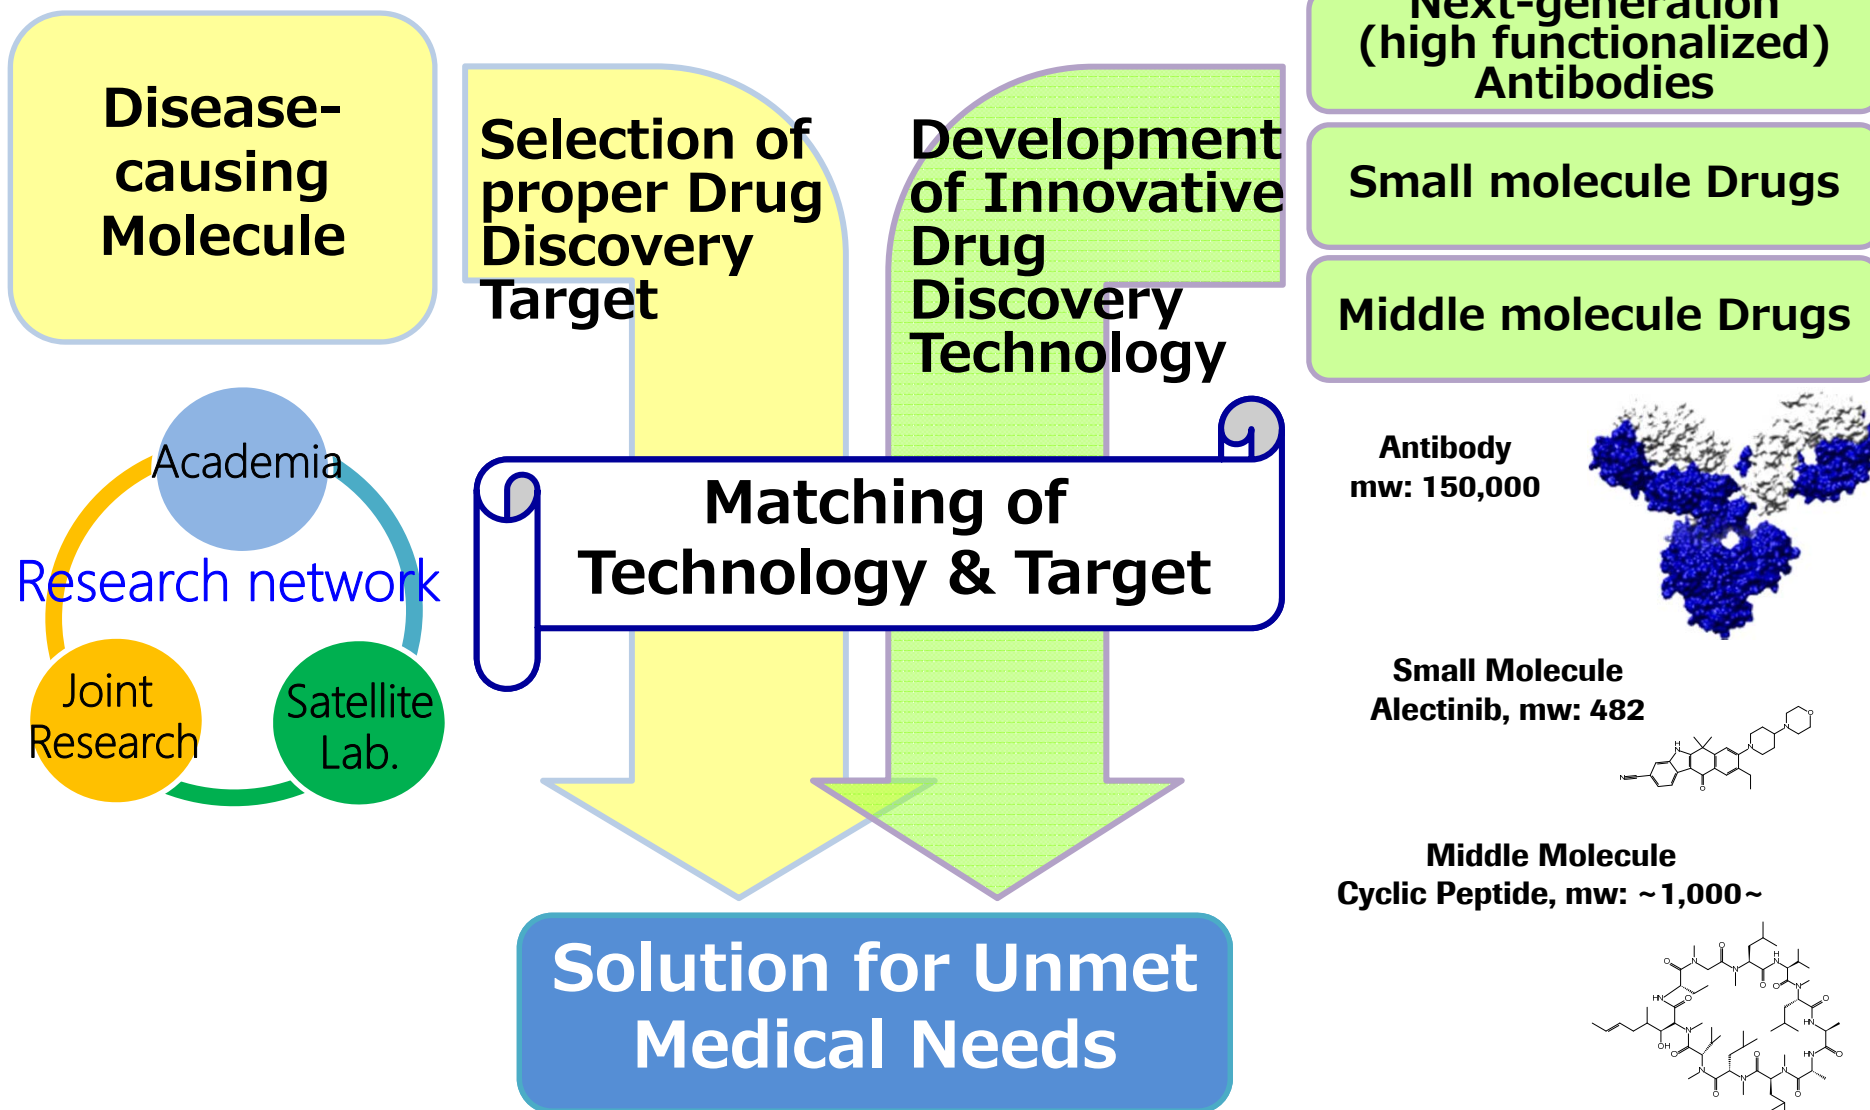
Disease-causing Molecule

Selection of proper Drug Discovery Target

Development of Innovative Drug Discovery Technology

Next-generation (high functionalized) Antibodies

Small molecule Drugs

Middle molecule Drugs

Academia

Research network

Joint Research

Satellite Lab.

Matching of Technology & Target

Antibody
mw: 150,000

Small Molecule
Alectinib, mw: 482

Middle Molecule
Cyclic Peptide, mw: ~1,000~

Solution for Unmet Medical Needs